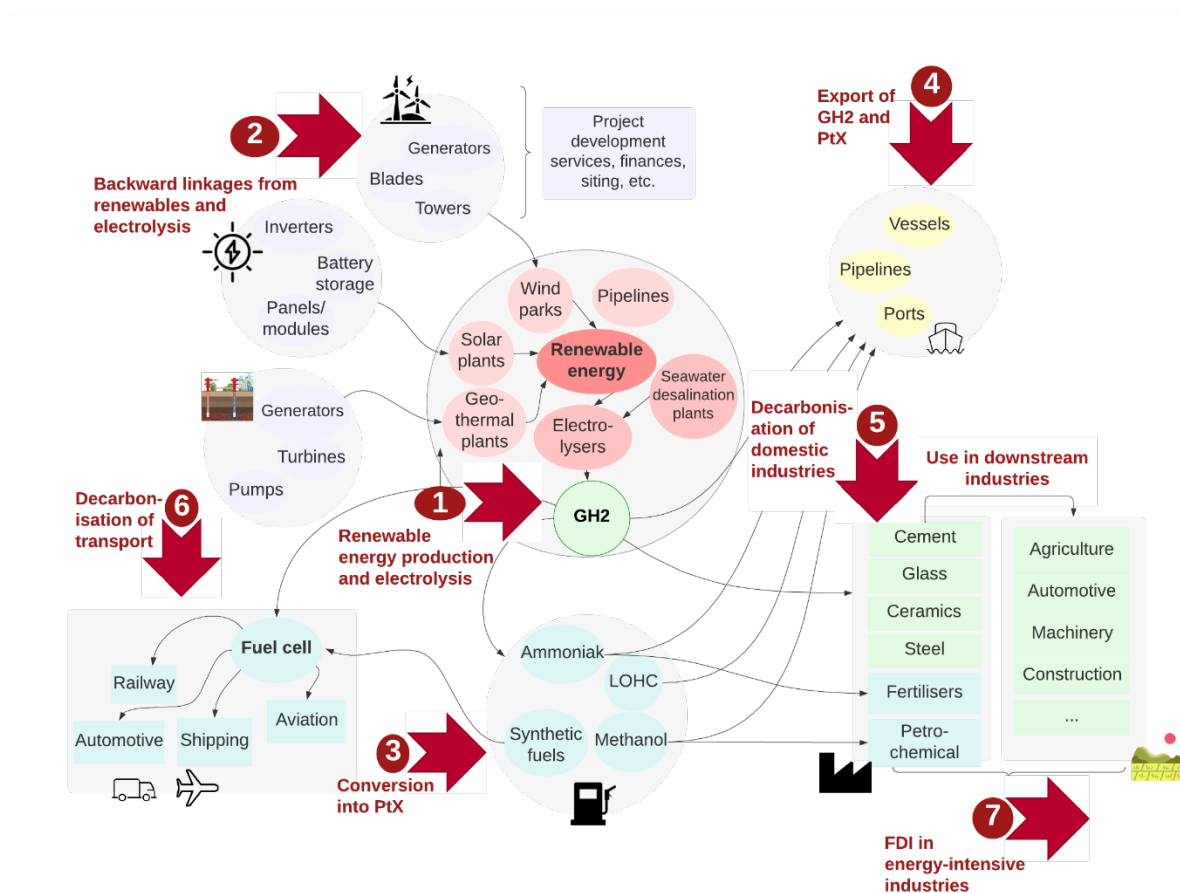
2

Backward linkages from renewables and electrolysis

Generators
Blades
Towers

Project development services, finances, siting, etc.

Inverters
Battery storage
Panels/ modules

Generators
Turbines
Pumps

Wind parks
Pipelines
Solar plants
Renewable energy
Seawater desalination plants
Geo-thermal plants
Electro-lysers
GH2

1
Renewable energy production and electrolysis

Export of GH2 and PtX
4

Vessels
Pipelines
Ports

Decarbonis-ation of domestic industries
5

Use in downstream industries

Cement
Glass
Ceramics
Steel
Fertilisers
Petro-chemical

Agriculture
Automotive
Machinery
Construction
...

Decarbon-isation of transport
6

Fuel cell
Railway
Automotive
Shipping
Aviation

Ammoniak
LOHC
Synthetic fuels
Methanol

3
Conversion into PtX

7
FDI in energy-intensive industries